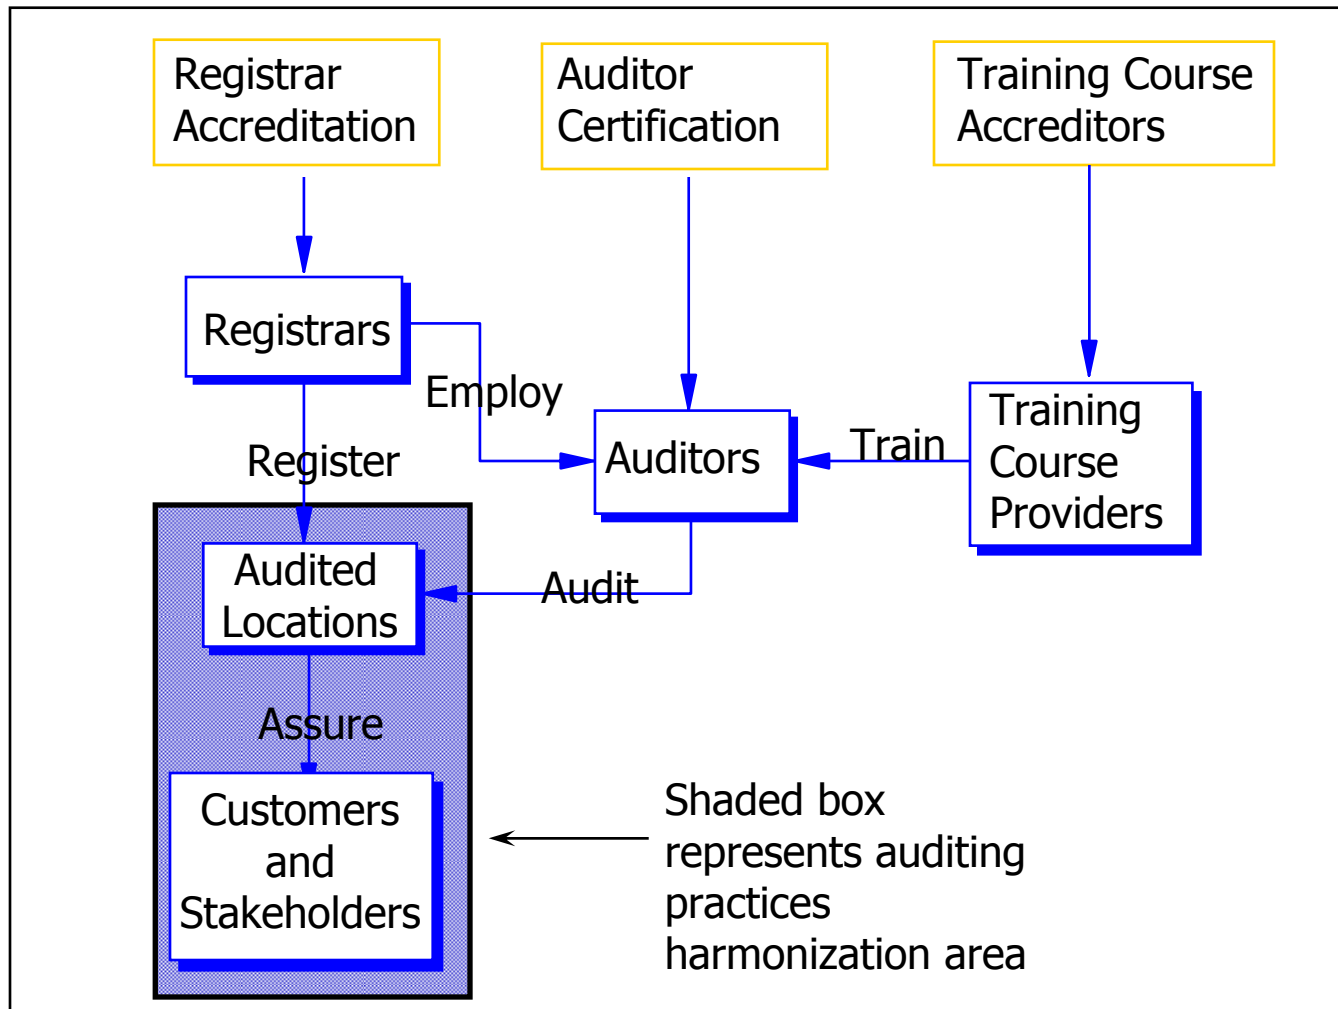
Registrar Accreditation

Auditor Certification

Training Course Accreditors

Registrars

Employ

Auditors

Train

Training Course Providers

Register

Audited Locations

Audit

Assure

Customers and Stakeholders

Shaded box represents auditing practices harmonization area